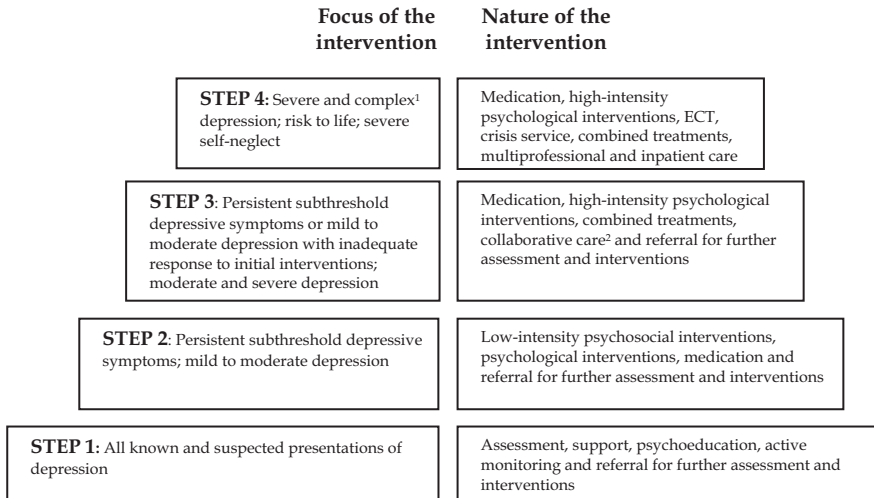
Focus of the intervention

Nature of the intervention

STEP 4: Severe and complex$^1$ depression; risk to life; severe self-neglect

Medication, high-intensity psychological interventions, ECT, crisis service, combined treatments, multiprofessional and inpatient care

STEP 3: Persistent subthreshold depressive symptoms or mild to moderate depression with inadequate response to initial interventions; moderate and severe depression

Medication, high-intensity psychological interventions, combined treatments, collaborative care$^2$ and referral for further assessment and interventions

STEP 2: Persistent subthreshold depressive symptoms; mild to moderate depression

Low-intensity psychosocial interventions, psychological interventions, medication and referral for further assessment and interventions

STEP 1: All known and suspected presentations of depression

Assessment, support, psychoeducation, active monitoring and referral for further assessment and interventions